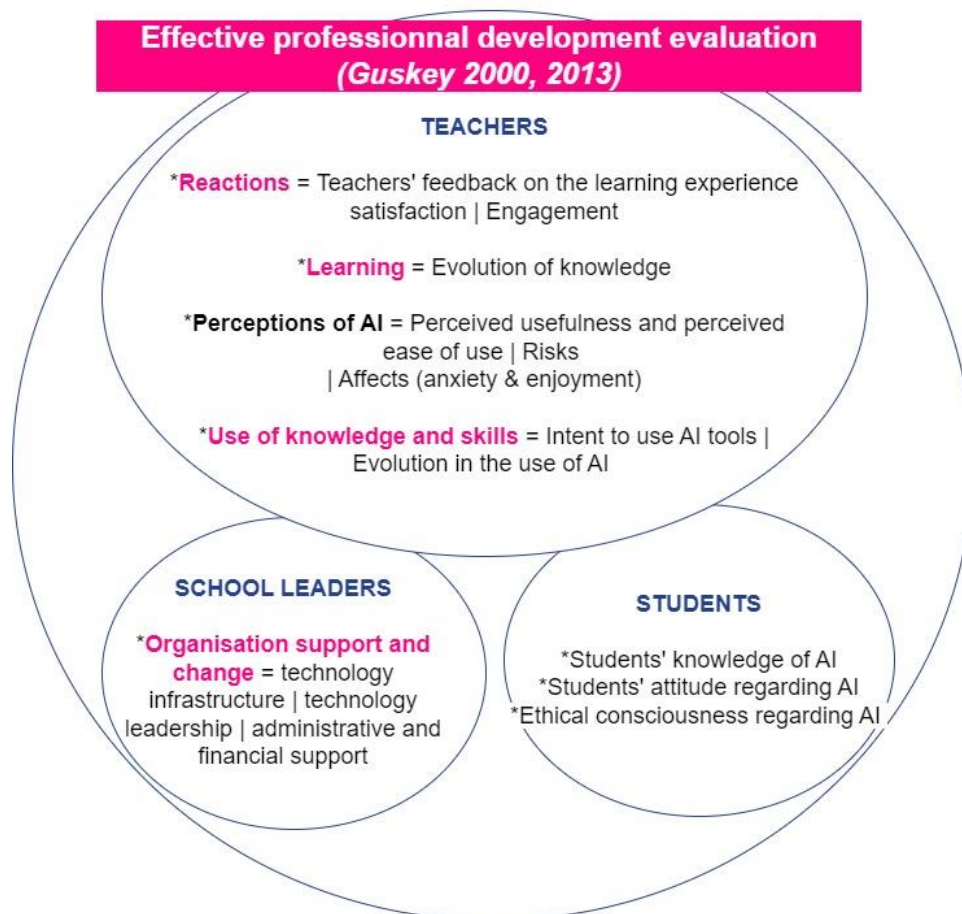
Effective professionnal development evaluation
(Guskey 2000, 2013)

TEACHERS

*Reactions = Teachers' feedback on the learning experience satisfaction | Engagement

*Learning = Evolution of knowledge

*Perceptions of AI = Perceived usefulness and perceived ease of use | Risks | Affects (anxiety & enjoyment)

*Use of knowledge and skills = Intent to use AI tools | Evolution in the use of AI

SCHOOL LEADERS

*Organisation support and change = technology infrastructure | technology leadership | administrative and financial support

STUDENTS

*Students' knowledge of AI
*Students' attitude regarding AI
*Ethical consciousness regarding AI